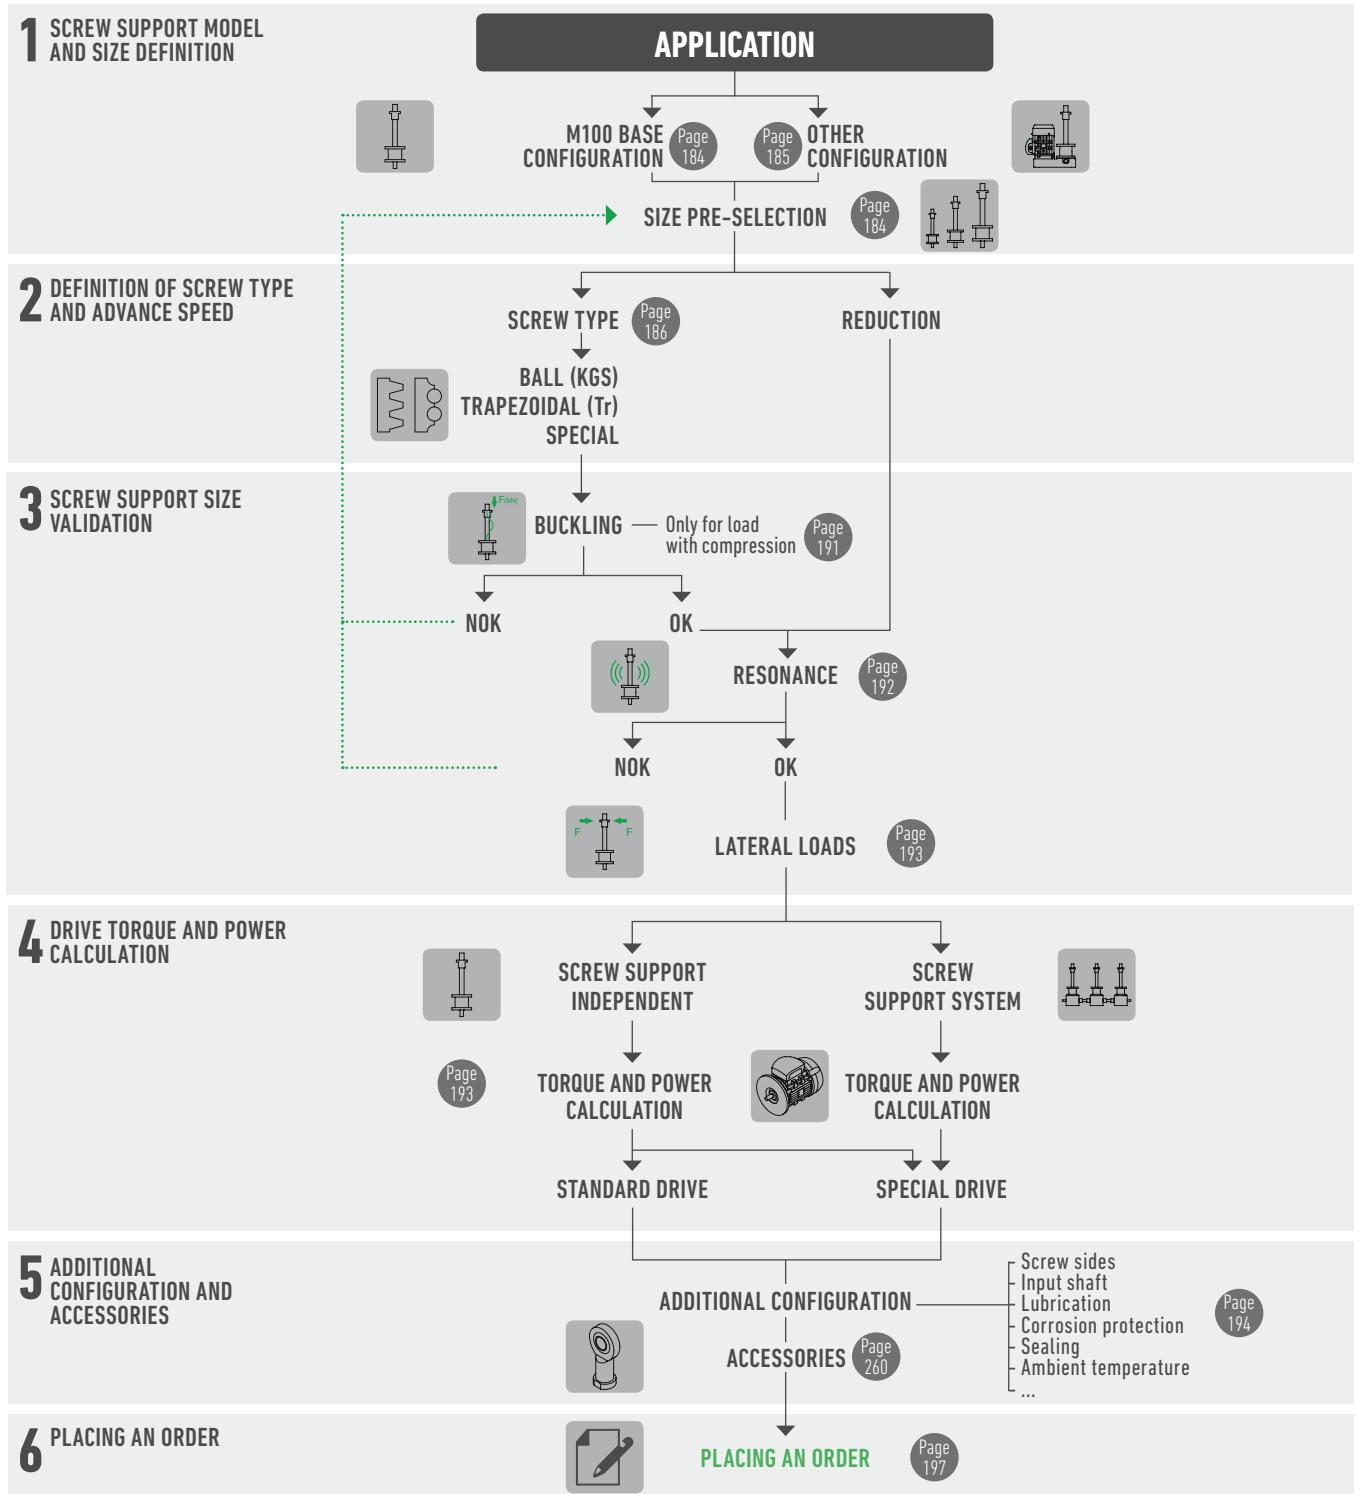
1 SCREW SUPPORT MODEL AND SIZE DEFINITION

APPLICATION

M100 BASE CONFIGURATION Page 184

Page 185 OTHER CONFIGURATION

SIZE PRE-SELECTION Page 184

2 DEFINITION OF SCREW TYPE AND ADVANCE SPEED

SCREW TYPE Page 186

REDUCTION

BALL (KGS)
TRAPEZOIDAL (Tr)
SPECIAL

3 SCREW SUPPORT SIZE VALIDATION

F(kN)

BUCKLING — Only for load with compression Page 191

NOK

OK

RESONANCE Page 192

NOK

OK

F F

LATERAL LOADS Page 193

4 DRIVE TORQUE AND POWER CALCULATION

SCREW SUPPORT INDEPENDENT

SCREW SUPPORT SYSTEM

Page 193

TORQUE AND POWER CALCULATION

TORQUE AND POWER CALCULATION

STANDARD DRIVE

SPECIAL DRIVE

5 ADDITIONAL CONFIGURATION AND ACCESSORIES

ADDITIONAL CONFIGURATION

Screw sides
Input shaft
Lubrication
Corrosion protection
Sealing
Ambient temperature
...

Page 194

ACCESSORIES Page 260

6 PLACING AN ORDER

PLACING AN ORDER Page 197